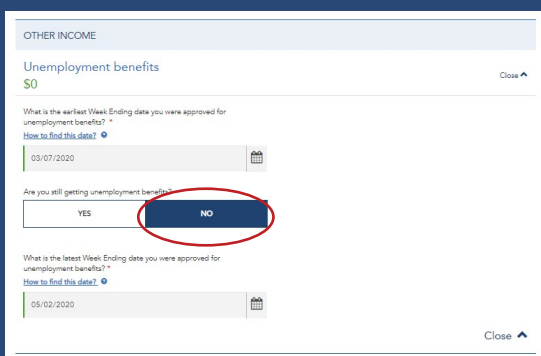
OTHER INCOME

Unemployment benefits
$0

Close

What is the earliest Week Ending date you were approved for unemployment benefits? *
How to find this date?

03/07/2020

Are you still getting unemployment benefits?

YES

NO

What is the latest Week Ending date you were approved for unemployment benefits? *
How to find this date?

05/02/2020

Close